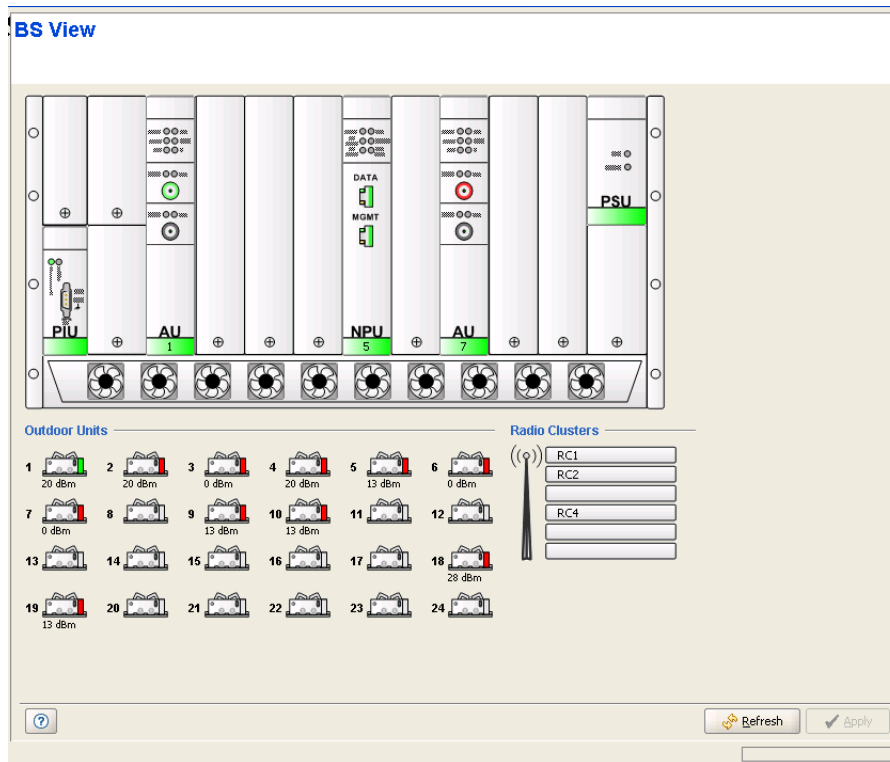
BS View

DATA
MGMT
PSU
PIU
AU
1
NPU
5
AU
7

Outdoor Units

1
20 dBm
2
20 dBm
3
0 dBm
4
20 dBm
5
13 dBm
6
0 dBm
7
0 dBm
8
9
13 dBm
10
13 dBm
11
12
13
14
15
16
17
18
28 dBm
19
13 dBm
20
21
22
23
24

Radio Clusters

RC1
RC2
RC4

?
Refresh
Apply